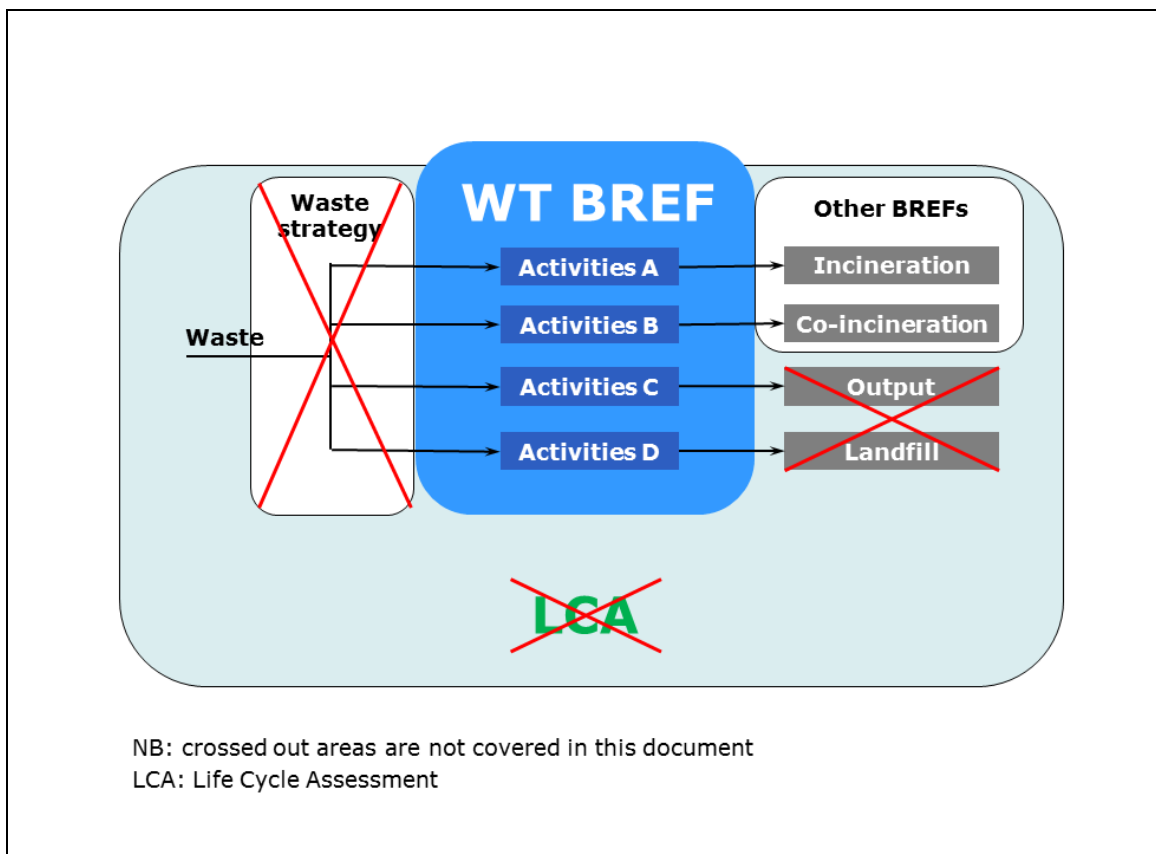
WT BREF

Waste strategy

Other BREFs

Waste

Activities A

Activities B

Activities C

Activities D

Incineration

Co-incineration

Output

Landfill

LCA

NB: crossed out areas are not covered in this document
LCA: Life Cycle Assessment